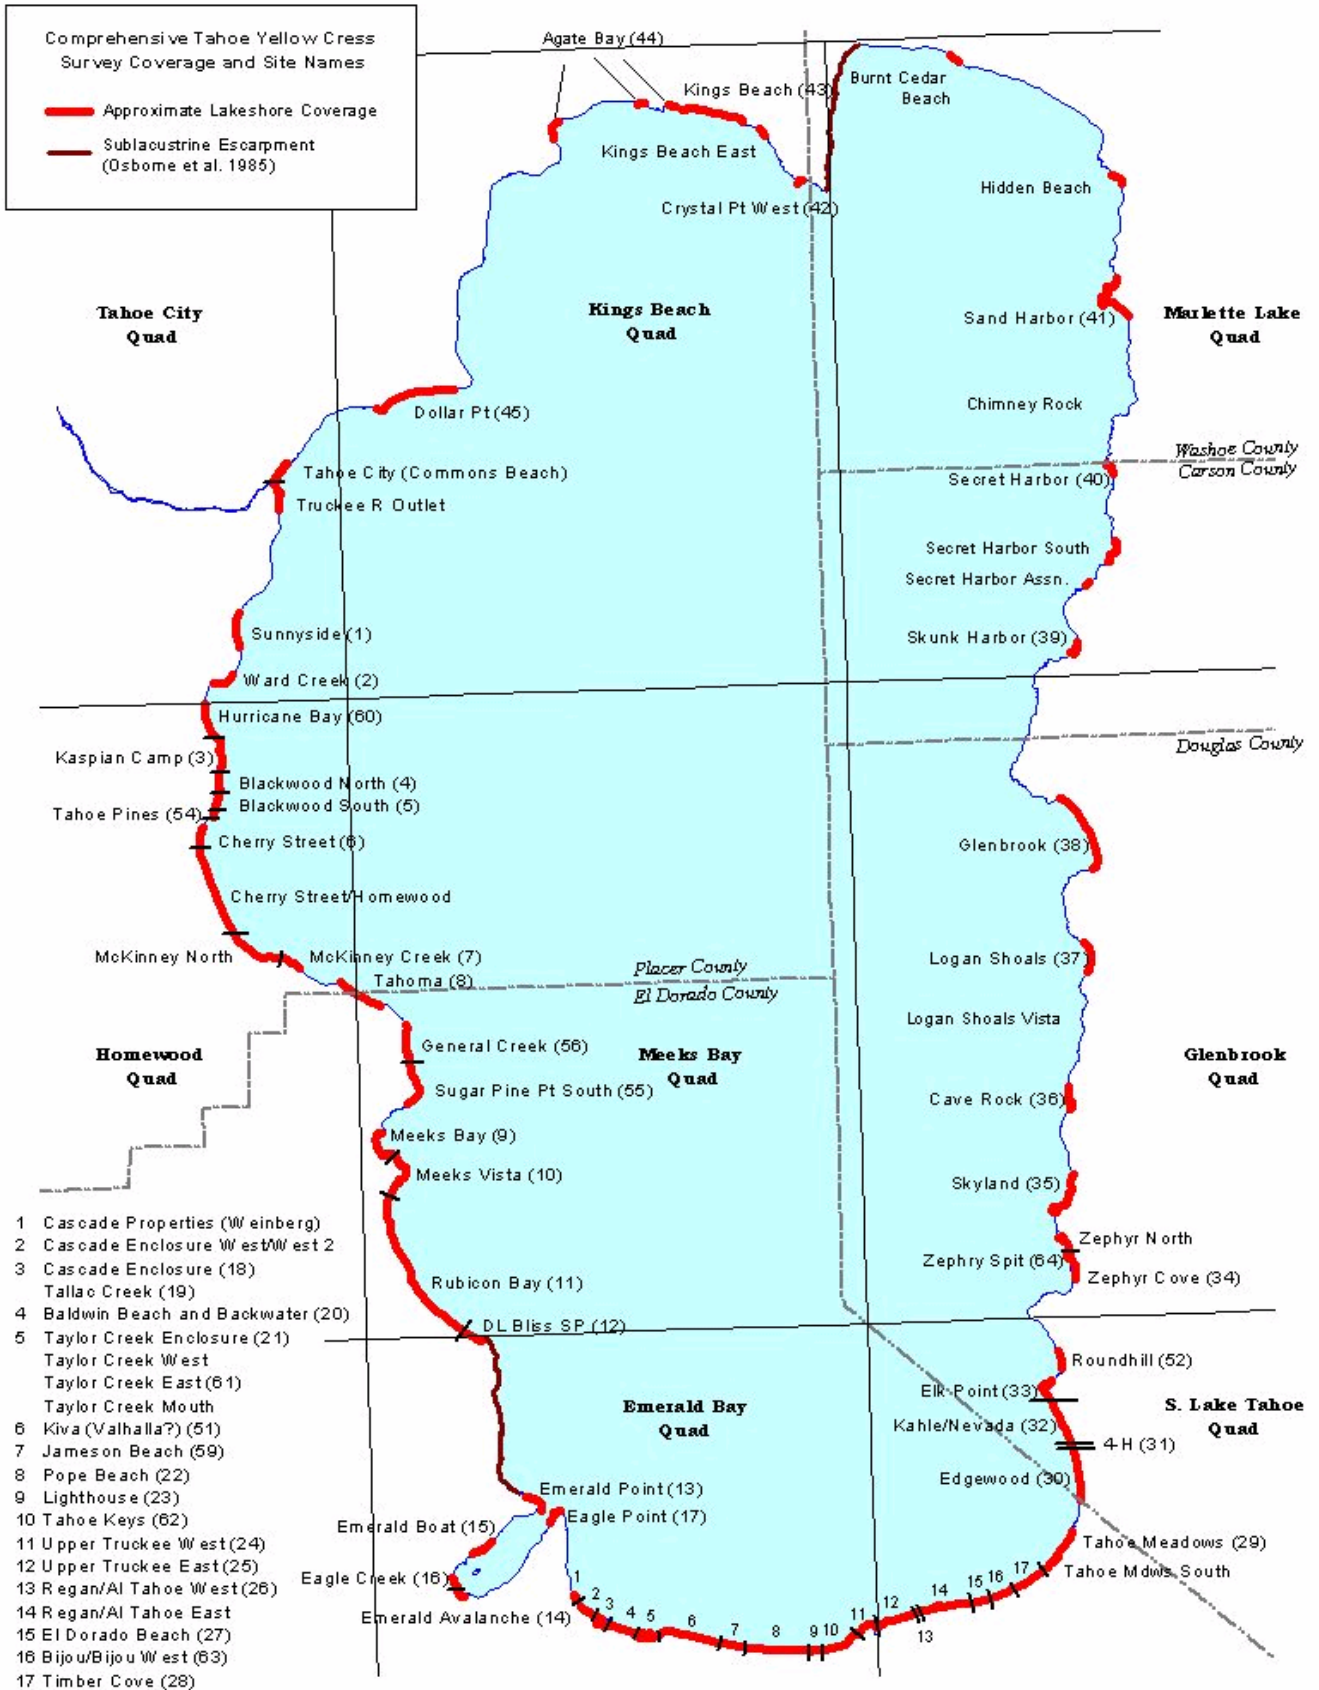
Comprehensive Tahoe Yellow Cress Survey Coverage and Site Names

Approximate Lakeshore Coverage

Sublacustrine Escarpment (Osborne et al. 1985)

Agate Bay (44)

Kings Beach (43)

Burnt Cedar Beach

Kings Beach East

Crystal Pt West (42)

Hidden Beach

Tahoe City Quad

Kings Beach Quad

Sand Harbor (41)

Marlette Lake Quad

Chimney Rock

Dollar Pt (45)

Washoe County

Carson County

Tahoe City (Commons Beach)

Secret Harbor (40)

Truckee R Outlet

Secret Harbor South

Secret Harbor Assn.

Sunnyside (1)

Skunk Harbor (39)

Ward Creek (2)

Hurricane Bay (60)

Douglas County

Kaspian Camp (3)

Blackwood North (4)

Blackwood South (5)

Tahoe Pines (54)

Cherry Street (6)

Glenbrook (38)

Cherry Street/Homewood

McKinney North

McKinney Creek (7)

Logan Shoals (37)

Tahoma (8)

Placer County

El Dorado County

Logan Shoals Vista

General Creek (56)

Homewood Quad

Meeks Bay Quad

Glenbrook Quad

Sugar Pine Pt South (55)

Cave Rock (36)

Meeks Bay (9)

Meeks Vista (10)

Skyland (35)

1 Cascade Properties (Weinberg)
2 Cascade Enclosure West/West 2
3 Cascade Enclosure (18)
Tallac Creek (19)
4 Baldwin Beach and Backwater (20)
5 Taylor Creek Enclosure (21)
Taylor Creek West
Taylor Creek East (61)
Taylor Creek Mouth
6 Kiva (Valhalla?) (51)
7 Jameson Beach (59)
8 Pope Beach (22)
9 Lighthouse (23)
10 Tahoe Keys (62)
11 Upper Truckee West (24)
12 Upper Truckee East (25)
13 Regan/Al Tahoe West (26)
14 Regan/Al Tahoe East
15 El Dorado Beach (27)
16 Bijou/Bijou West (63)
17 Timber Cove (28)

Zephyr North

Zephry Spit (64)

Zephyr Cove (34)

Rubicon Bay (11)

DL Bliss SP (12)

Roundhill (52)

Elk Point (33)

S. Lake Tahoe Quad

Emerald Bay Quad

Kahle/Nevada (32)

4-H (31)

Edgewood (30)

Emerald Point (13)

Eagle Point (17)

Emerald Boat (15)

Tahoe Meadows (29)

Tahoe Mdws South

Eagle Creek (16)

Emerald Avalanche (14)

1 2 3 4 5 6 7 8 9 10 11 12 13 14 15 16 17